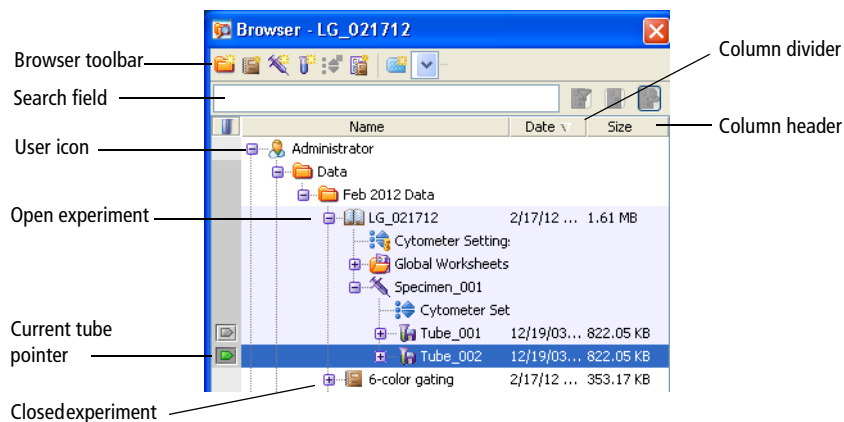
Browser - LG_021712

Browser toolbar

Search field

Column divider

Column header

User icon

Open experiment

Current tube pointer

Closedexperiment

| Name | Date | Size |
|---|---|---|
| Administrator | | |
| Data | | |
| Feb 2012 Data | | |
| LG_021712 | 2/17/12 ... | 1.61 MB |
| Cytometer Setting: | | |
| Global Worksheets | | |
| Specimen_001 | | |
| Cytometer Set | | |
| Tube_001 | 12/19/03... | 822.05 KB |
| Tube_002 | 12/19/03... | 822.05 KB |
| 6-color gating | 2/17/12 ... | 353.17 KB |